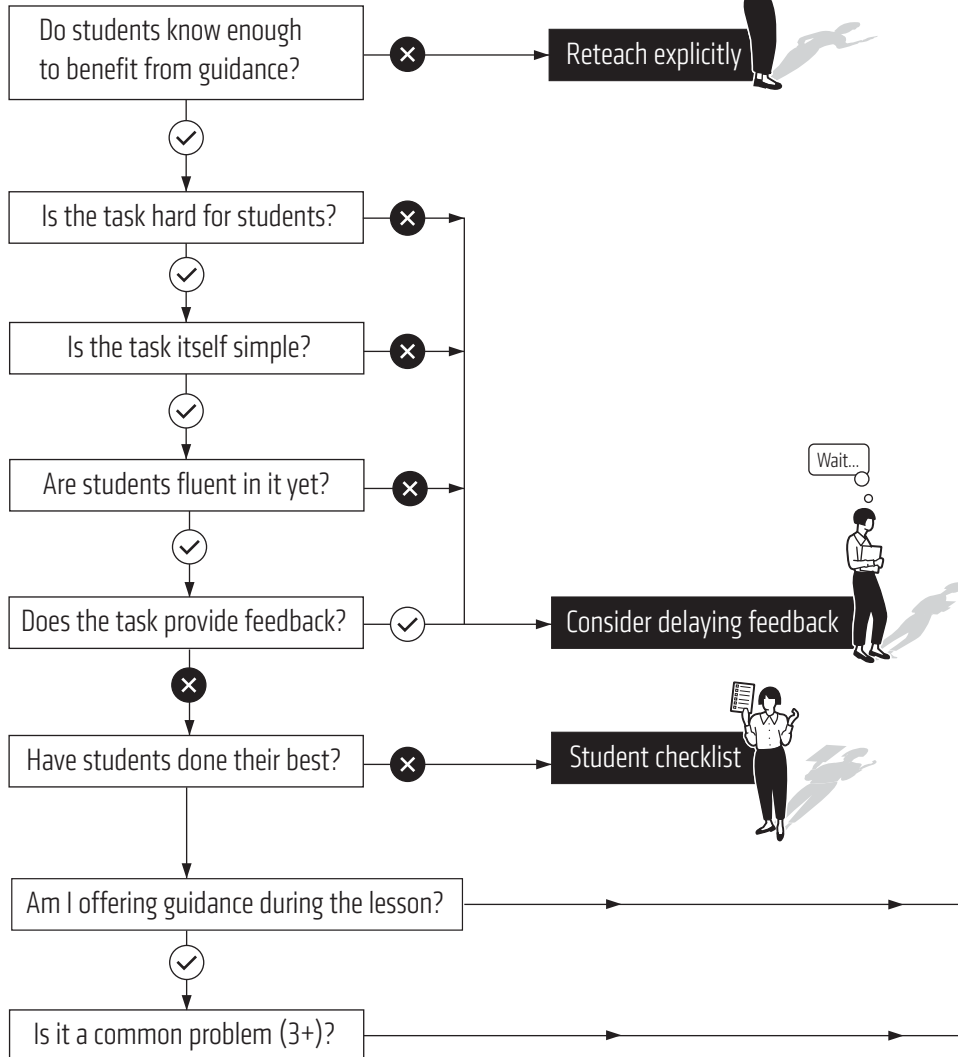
Do students know enough to benefit from guidance?

Reteach explicitly

Is the task hard for students?

Is the task itself simple?

Are students fluent in it yet?

Wait...

Does the task provide feedback?

Consider delaying feedback

Have students done their best?

Student checklist

Am I offering guidance during the lesson?

Is it a common problem (3+)?